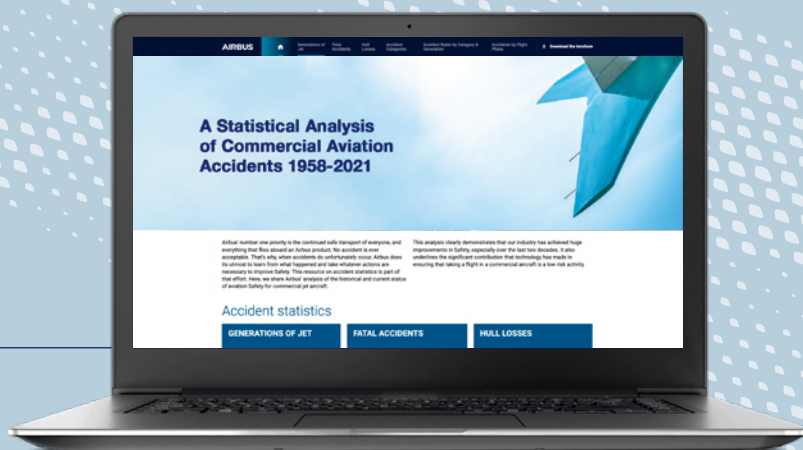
AIRBUS

Generations of Jet

Fatal Accidents

Hull Losses

Accident Categories

Accident Rates by Category & Generation

Accidents by Flight Phase

Download the brochure

A Statistical Analysis of Commercial Aviation Accidents 1958-2021

Airbus' number one priority is the continued safe transport of everyone, and everything that flies aboard an Airbus product. No accident is ever acceptable. That's why, when accidents do unfortunately occur, Airbus does its utmost to learn from what happened and take whatever actions are necessary to improve Safety. This resource on accident statistics is part of that effort. Here, we share Airbus' analysis of the historical and current status of aviation Safety for commercial jet aircraft.

This analysis clearly demonstrates that our industry has achieved huge improvements in Safety, especially over the last two decades. It also underlines the significant contribution that technology has made in ensuring that taking a flight in a commercial aircraft is a low risk activity.

Accident statistics

GENERATIONS OF JET

FATAL ACCIDENTS

HULL LOSSES